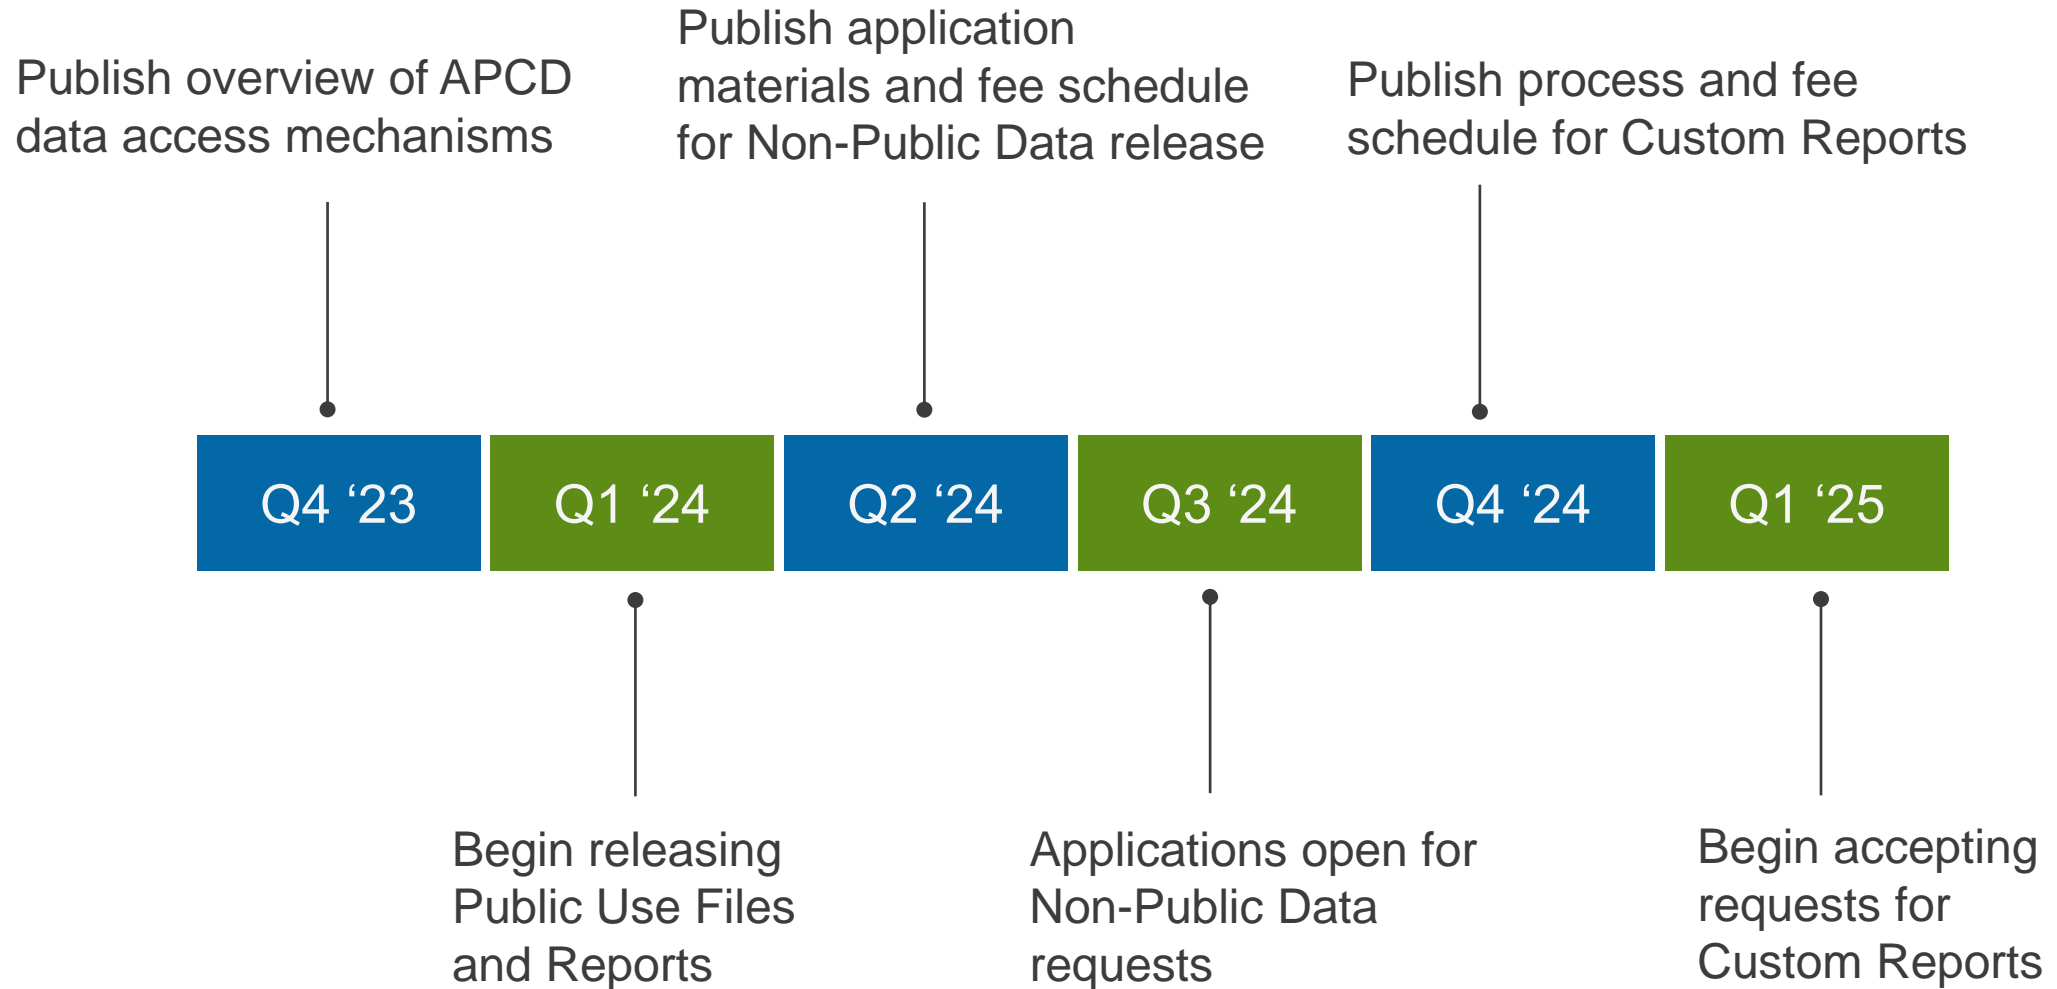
Publish overview of APCD data access mechanisms

Publish application materials and fee schedule for Non-Public Data release

Publish process and fee schedule for Custom Reports

Q4 ‘23

Q1 ‘24

Q2 ‘24

Q3 ‘24

Q4 ‘24

Q1 ‘25

Begin releasing Public Use Files and Reports

Applications open for Non-Public Data requests

Begin accepting requests for Custom Reports